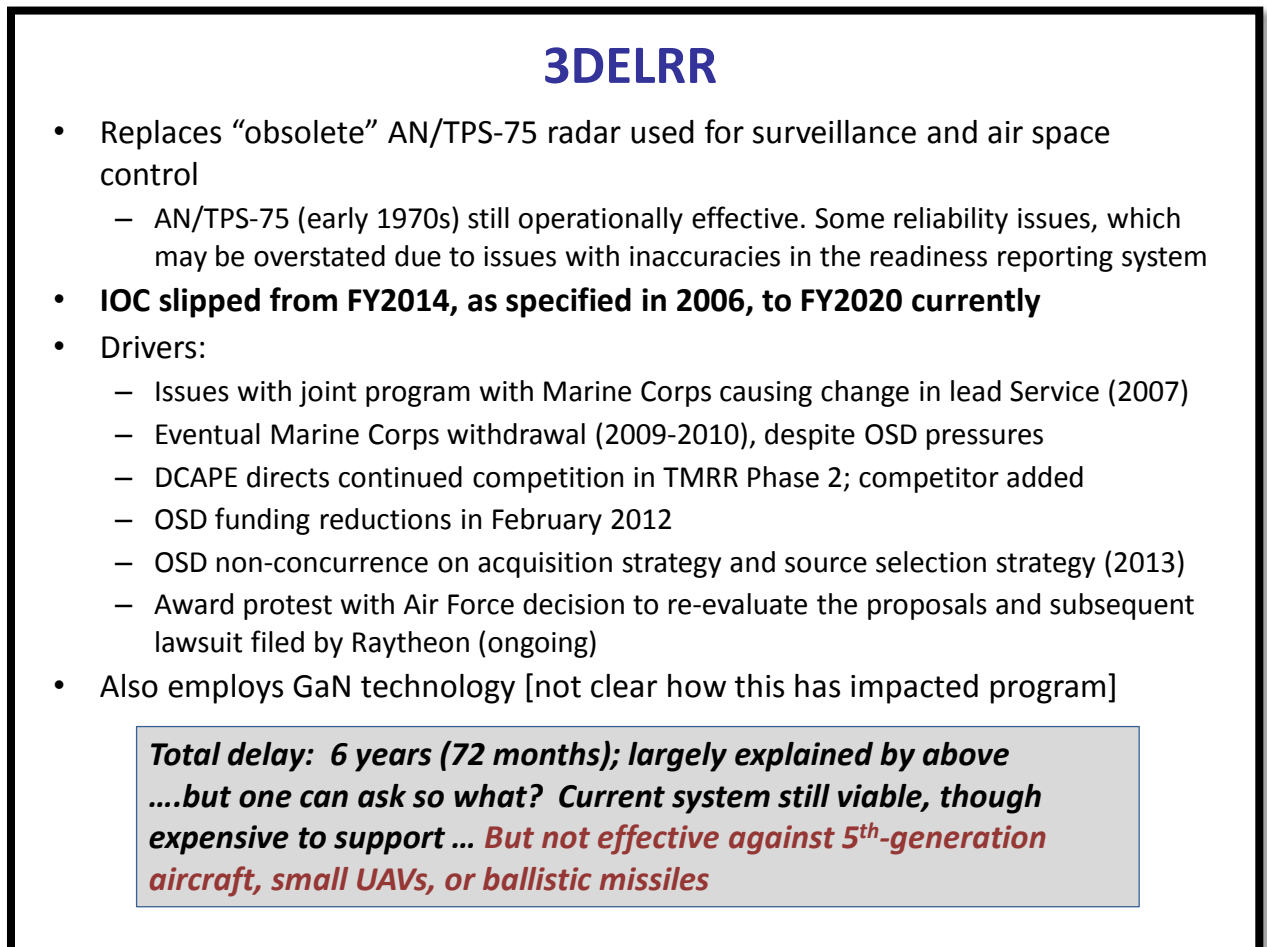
3DELRR

- Replaces “obsolete” AN/TPS-75 radar used for surveillance and air space control
  - AN/TPS-75 (early 1970s) still operationally effective. Some reliability issues, which may be overstated due to issues with inaccuracies in the readiness reporting system
- **IOC slipped from FY2014, as specified in 2006, to FY2020 currently**
- Drivers:
  - Issues with joint program with Marine Corps causing change in lead Service (2007)
  - Eventual Marine Corps withdrawal (2009-2010), despite OSD pressures
  - DCAPE directs continued competition in TMRR Phase 2; competitor added
  - OSD funding reductions in February 2012
  - OSD non-concurrence on acquisition strategy and source selection strategy (2013)
  - Award protest with Air Force decision to re-evaluate the proposals and subsequent lawsuit filed by Raytheon (ongoing)
- Also employs GaN technology [not clear how this has impacted program]

***Total delay: 6 years (72 months); largely explained by above ….but one can ask so what? Current system still viable, though expensive to support … But not effective against 5$^{th}$-generation aircraft, small UAVs, or ballistic missiles***